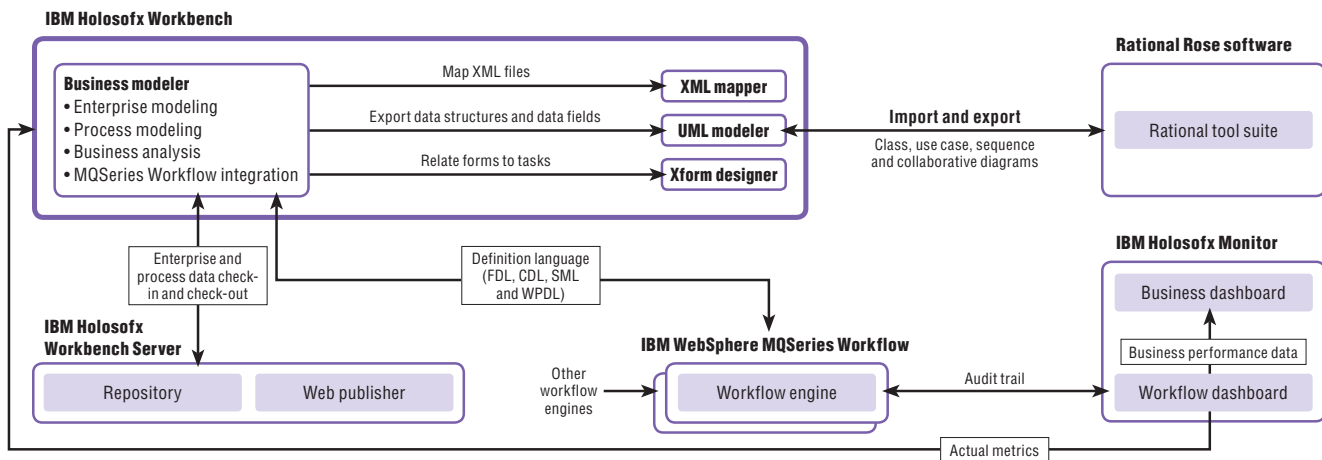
IBM Holosofx Workbench

Business modeler
• Enterprise modeling
• Process modeling
• Business analysis
• MQSeries Workflow integration

Map XML files

XML mapper

Export data structures and data fields

UML modeler

Relate forms to tasks

Xform designer

Rational Rose software

Import and export

Class, use case, sequence and collaborative diagrams

Rational tool suite

Enterprise and process data check-in and check-out

Definition language (FDL, CDL, SML and WPDL)

IBM Holosofx Monitor

Business dashboard

Business performance data

IBM Holosofx Workbench Server

Repository

Web publisher

IBM WebSphere MQSeries Workflow

Other workflow engines

Workflow engine

Audit trail

Workflow dashboard

Actual metrics